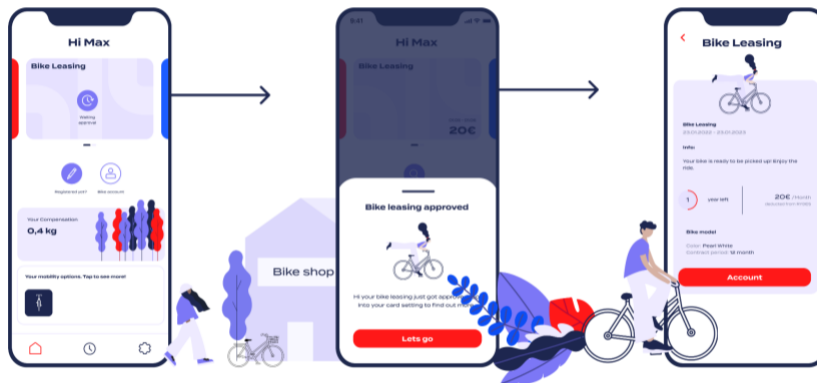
Hi Max

Bike Leasing

Waiting approval

Registered yet?

Bike account

Your Compensation

0,4 kg

Your mobility options. Tap to see more!

9:41

Hi Max

Bike Leasing

20€

Bike shop

Bike leasing approved

Hi your bike leasing just got approv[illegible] into your card setting to find out m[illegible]

Lets go

Bike Leasing

Bike Leasing

23.01.2023 - 23.01.2023

Info:

Your bike is ready to be picked up! Enjoy the ride.

1 year left

20€ /Month

Bike model

Color: Pearl White

Contract period: 12 month

Account